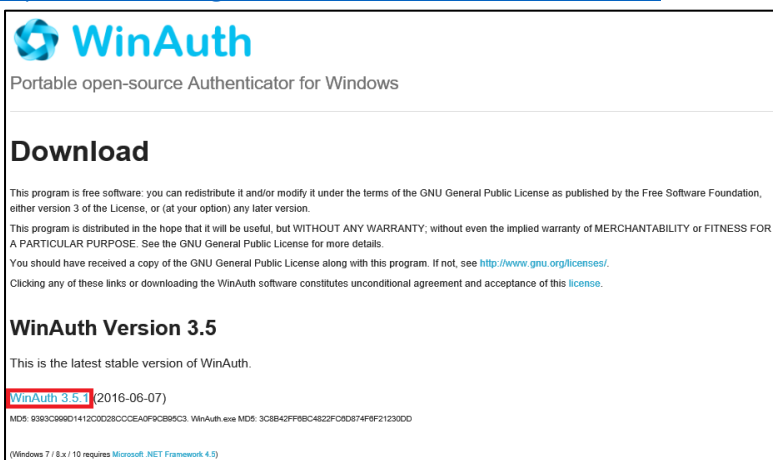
WinAuth

Portable open-source Authenticator for Windows

Download

This program is free software: you can redistribute it and/or modify it under the terms of the GNU General Public License as published by the Free Software Foundation, either version 3 of the License, or (at your option) any later version.

This program is distributed in the hope that it will be useful, but WITHOUT ANY WARRANTY; without even the implied warranty of MERCHANTABILITY or FITNESS FOR A PARTICULAR PURPOSE. See the GNU General Public License for more details.

You should have received a copy of the GNU General Public License along with this program. If not, see http://www.gnu.org/licenses/.

Clicking any of these links or downloading the WinAuth software constitutes unconditional agreement and acceptance of this license.

WinAuth Version 3.5

This is the latest stable version of WinAuth.

WinAuth 3.5.1 (2016-06-07)

MD5: 9393C999D1412C0D28CCCEA0F9CB95C3. WinAuth.exe MD5: 3C8B42FF6BC4822FC6D874F6F21230DD

(Windows 7 / 8.x / 10 requires Microsoft .NET Framework 4.5)